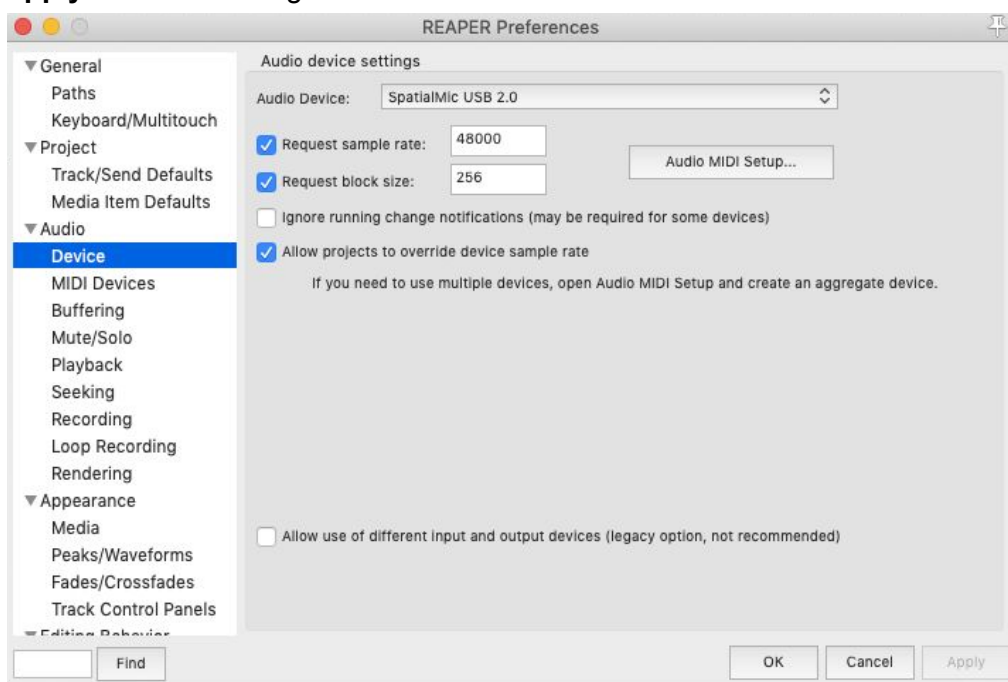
REAPER Preferences

General
Paths
Keyboard/Multitouch
Project
Track/Send Defaults
Media Item Defaults
Audio
Device
MIDI Devices
Buffering
Mute/Solo
Playback
Seeking
Recording
Loop Recording
Rendering
Appearance
Media
Peaks/Waveforms
Fades/Crossfades
Track Control Panels
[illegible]

Audio device settings

Audio Device: SpatialMic USB 2.0

Request sample rate: 48000
Request block size: 256
Audio MIDI Setup...

Ignore running change notifications (may be required for some devices)

Allow projects to override device sample rate

If you need to use multiple devices, open Audio MIDI Setup and create an aggregate device.

Allow use of different input and output devices (legacy option, not recommended)

Find

OK Cancel Apply